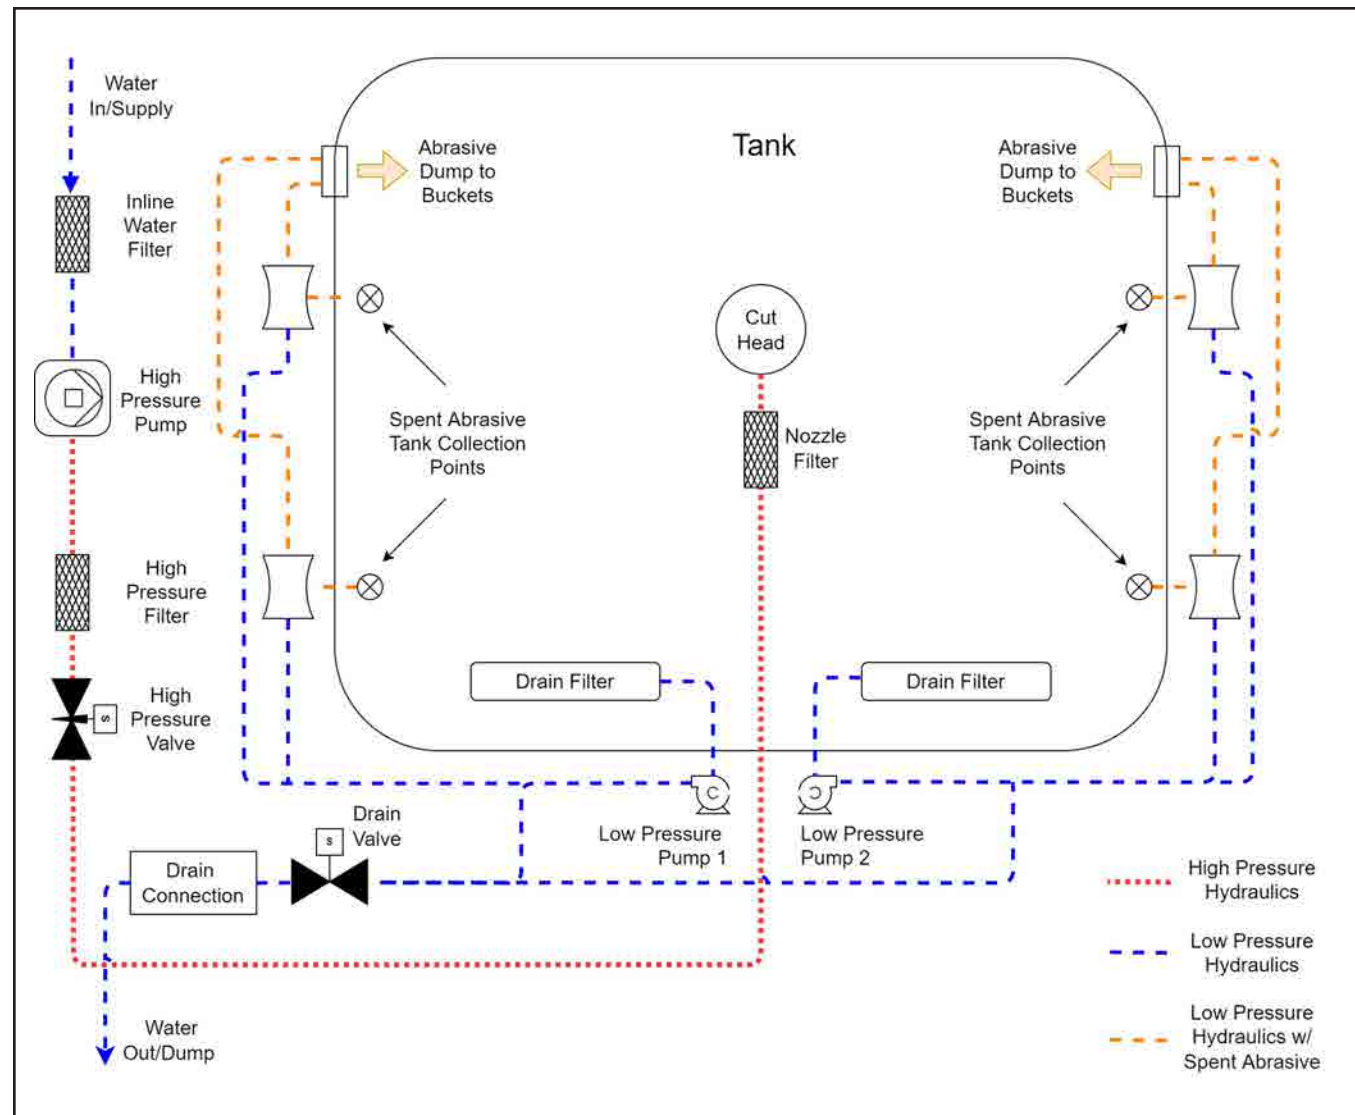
Water In/Supply

Inline Water Filter

High Pressure Pump

High Pressure Filter

High Pressure Valve

S

Tank

Abrasive Dump to Buckets

Abrasive Dump to Buckets

Cut Head

Nozzle Filter

Spent Abrasive Tank Collection Points

Spent Abrasive Tank Collection Points

Drain Filter

Drain Filter

Drain Valve

S

Drain Connection

Low Pressure Pump 1

Low Pressure Pump 2

Water Out/Dump

High Pressure Hydraulics

Low Pressure Hydraulics

Low Pressure Hydraulics w/ Spent Abrasive